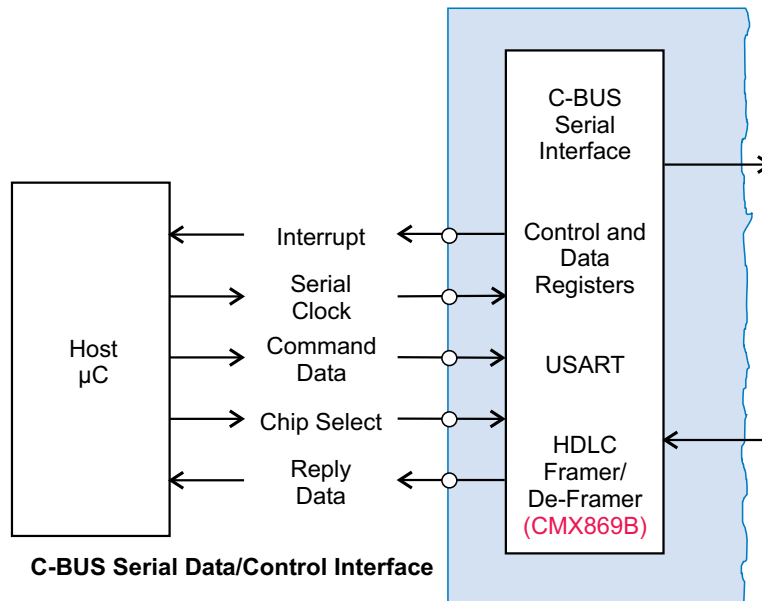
Host
μC

Interrupt

Serial
Clock

Command
Data

Chip Select

Reply
Data

C-BUS
Serial
Interface

Control and
Data
Registers

USART

HDLC
Framer/
De-Framer
(CMX869B)

C-BUS Serial Data/Control Interface